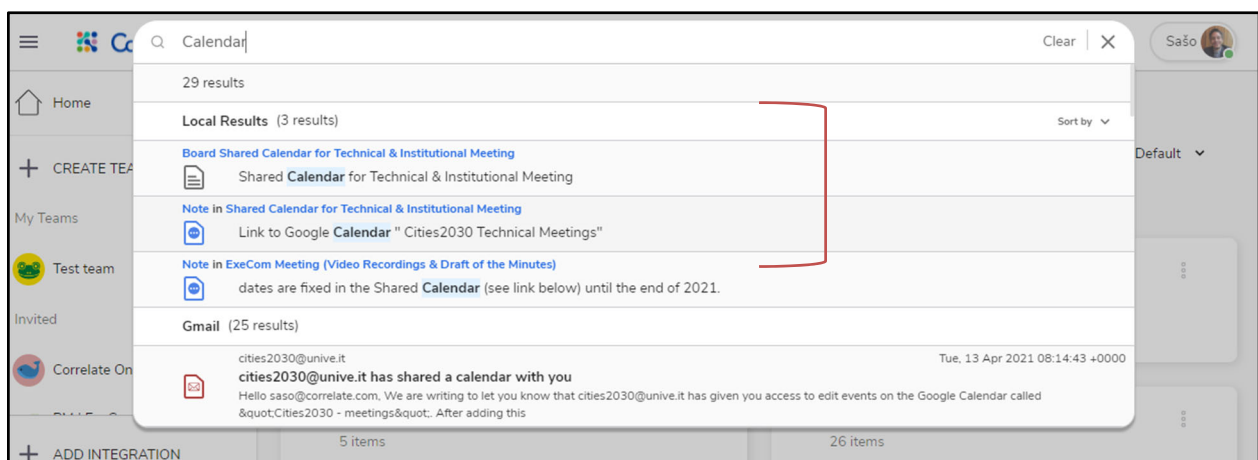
Co

Home

CREATE TEA

My Teams

Test team

Invited

Correlate On

ADD INTEGRATION

Calendar

Clear

Sašo

29 results

Local Results (3 results)

Sort by

Board Shared Calendar for Technical & Institutional Meeting

Shared Calendar for Technical & Institutional Meeting

Note in Shared Calendar for Technical & Institutional Meeting

Link to Google Calendar " Cities2030 Technical Meetings"

Note in ExeCom Meeting (Video Recordings & Draft of the Minutes)

dates are fixed in the Shared Calendar (see link below) until the end of 2021.

Gmail (25 results)

cities2030@unive.it

Tue, 13 Apr 2021 08:14:43 +0000

cities2030@unive.it has shared a calendar with you

Hello saso@correlate.com, We are writing to let you know that cities2030@unive.it has given you access to edit events on the Google Calendar called &quot;Cities2030 - meetings&quot;. After adding this

Default

5 items

26 items